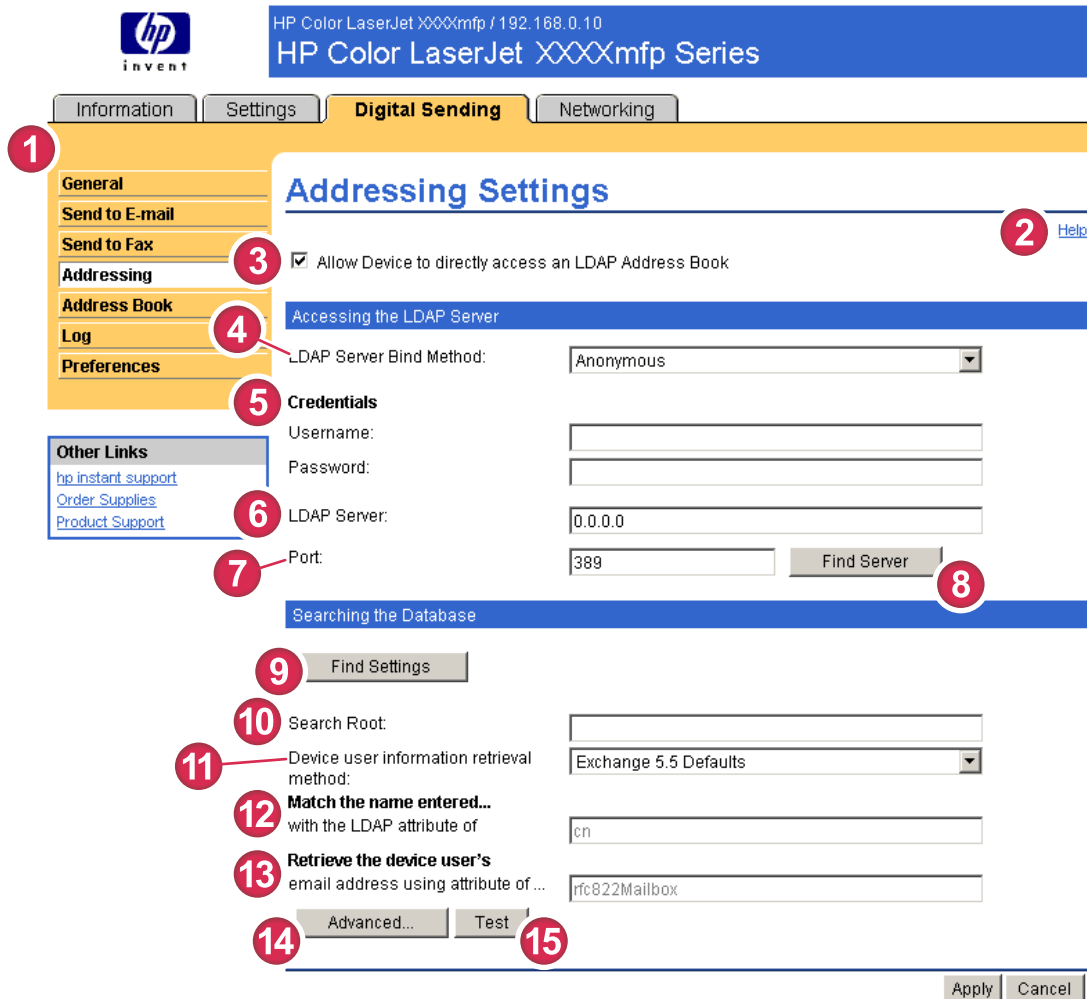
hp
invent

HP Color LaserJet XXXXmfp / 192.168.0.10
HP Color LaserJet XXXXmfp Series

Information | Settings | Digital Sending | Networking

1

General
Send to E-mail
Send to Fax
Addressing
Address Book
Log
Preferences

Other Links
hp instant support
Order Supplies
Product Support

Addressing Settings

2 Help

3 ☑ Allow Device to directly access an LDAP Address Book

Accessing the LDAP Server

4 LDAP Server Bind Method: Anonymous

5 Credentials
Username:
Password:

6 LDAP Server: 0.0.0.0

7 Port: 389 Find Server 8

Searching the Database

9 Find Settings

10 Search Root:

11 Device user information retrieval method: Exchange 5.5 Defaults

12 Match the name entered...
with the LDAP attribute of cn

13 Retrieve the device user's
email address using attribute of ... rfc822Mailbox

14 Advanced... Test 15

Apply Cancel